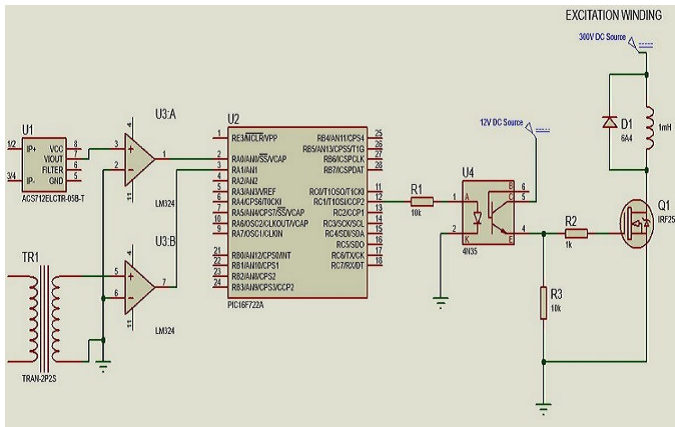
EXCITATION WINDING

300V DC Source

12V DC Source

U1
1/2
3/4
IP+
IP-
VCC
VIOUT
FILTER
GND
8
7
6
5
ACS712ELCTR-05B-T

U3:A
3
2
1
4
11
LM324

U3:B
5
6
7
4
11
LM324

TR1
TRAN-2P2S

U2
1
2
3
4
5
6
7
10
9
RE3/MCLR/VPP
RA0/AN0/SS/VCAP
RA1/AN1
RA2/AN2
RA3/AN3/VREF
RA4/CPS6/T0CKI
RA5/AN4/CPS7/SS/VCAP
RA6/OSC2/CLKOUT/VCAP
RA7/OSC1/CLKIN
21
22
23
24
25
26
27
28
RB0/AN12/CPS0/INT
RB1/AN10/CPS1
RB2/AN8/CPS2
RB3/AN9/CPS3/CCP2
RB4/AN11/CPS4
RB5/AN13/CPS5/T1G
RB6/ICSPCLK
RB7/ICSPDAT
11
12
13
14
15
16
17
18
RC0/T1OSO/T1CKI
RC1/T1OSI/CCP2
RC2/CCP1
RC3/SCK/SCL
RC4/SDI/SDA
RC5/SDO
RC6/TX/CK
RC7/RX/DT
PIC16F722A

R1
10k

U4
1
2
6
5
4
A
K
4N35

R2
1k

R3
10k

D1
6A4

1mH

Q1
IRF25